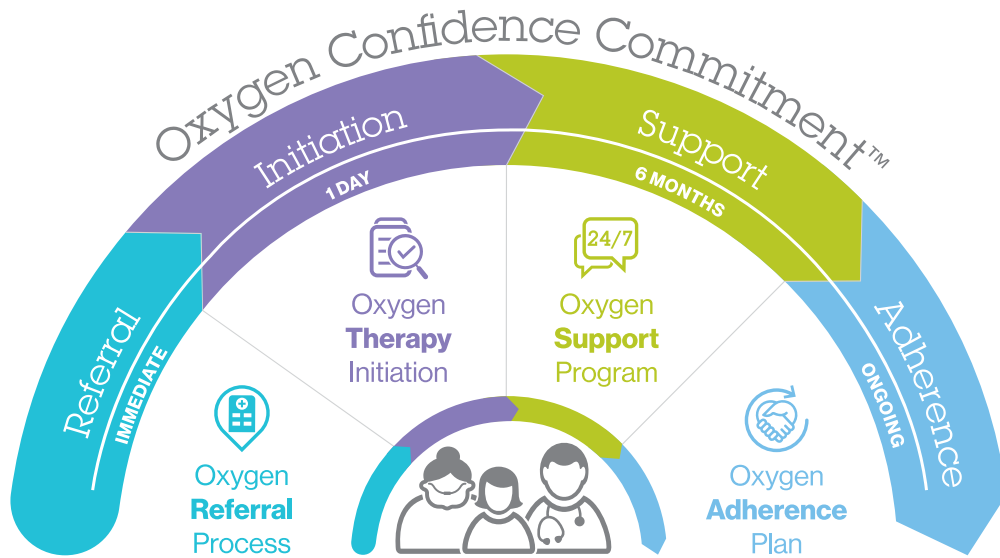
Oxygen Confidence Commitment™

Referral
IMMEDIATE

Initiation
1 DAY

Support
6 MONTHS

Adherence
ONGOING

24/7

Oxygen Therapy Initiation

Oxygen Support Program

Oxygen Referral Process

Oxygen Adherence Plan